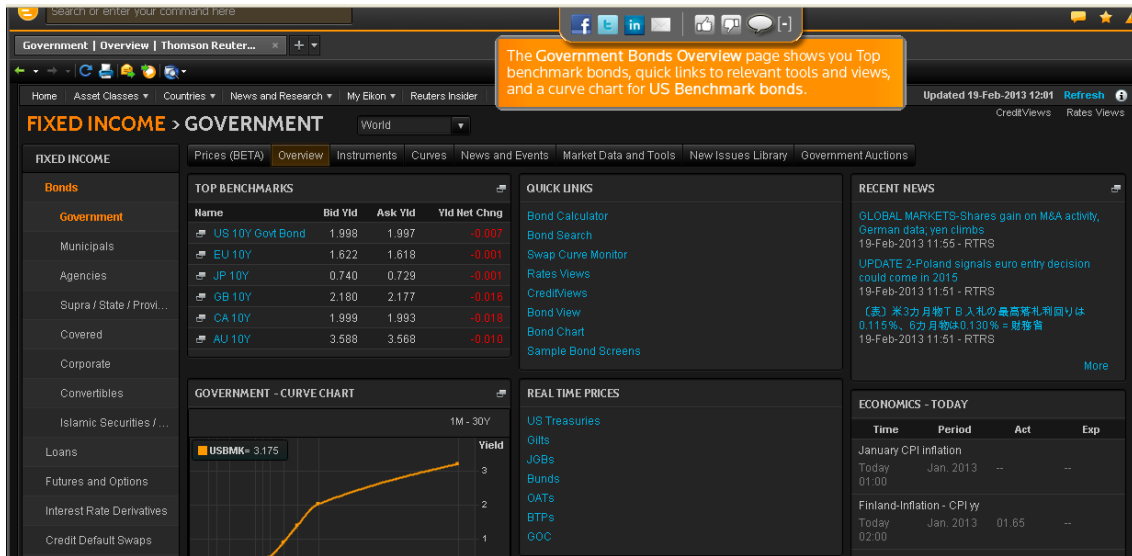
Search or enter your command here

Government | Overview | Thomson Reuter... × +

[-]

The Government Bonds Overview page shows you Top benchmark bonds, quick links to relevant tools and views, and a curve chart for US Benchmark bonds.

Home Asset Classes ▾ Countries ▾ News and Research ▾ My Eikon ▾ Reuters Insider

Updated 19-Feb-2013 12:01 Refresh

CreditViews Rates Views

FIXED INCOME > GOVERNMENT World

FIXED INCOME

Bonds

Government

Municipals

Agencies

Supra / State / Provi...

Covered

Corporate

Convertibles

Islamic Securities / ...

Loans

Futures and Options

Interest Rate Derivatives

Credit Default Swaps

Prices (BETA) Overview Instruments Curves News and Events Market Data and Tools New Issues Library Government Auctions

TOP BENCHMARKS

| Name | Bid Yld | Ask Yld | Yld Net Chng |
|---|---|---|---|
| US 10Y Govt Bond | 1.998 | 1.997 | -0.007 |
| EU 10Y | 1.622 | 1.618 | -0.001 |
| JP 10Y | 0.740 | 0.729 | -0.001 |
| GB 10Y | 2.180 | 2.177 | -0.016 |
| CA 10Y | 1.999 | 1.993 | -0.018 |
| AU 10Y | 3.588 | 3.568 | -0.010 |

QUICK LINKS

Bond Calculator
Bond Search
Swap Curve Monitor
Rates Views
CreditViews
Bond View
Bond Chart
Sample Bond Screens

RECENT NEWS

GLOBAL MARKETS-Shares gain on M&A activity, German data; yen climbs
19-Feb-2013 11:55 - RTRS

UPDATE 2-Poland signals euro entry decision could come in 2015
19-Feb-2013 11:51 - RTRS

〔表〕米3カ月物T B 入札の最高落札利回りは 0.115%、6カ月物は0.130% = 財務省
19-Feb-2013 11:51 - RTRS

More

GOVERNMENT - CURVE CHART

1M - 30Y

USBMK= 3.175

Yield

3

2

1

REAL TIME PRICES

US Treasuries
Gilts
JGBs
Bunds
OATs
BTPs
GOC

ECONOMICS - TODAY

| Time | Period | Act | Exp |
|---|---|---|---|
| January CPI inflation | | | |
| Today 01:00 | Jan. 2013 | -- | -- |
| Finland-Inflation - CPI yy | | | |
| Today 02:00 | Jan. 2013 | 01.65 | -- |